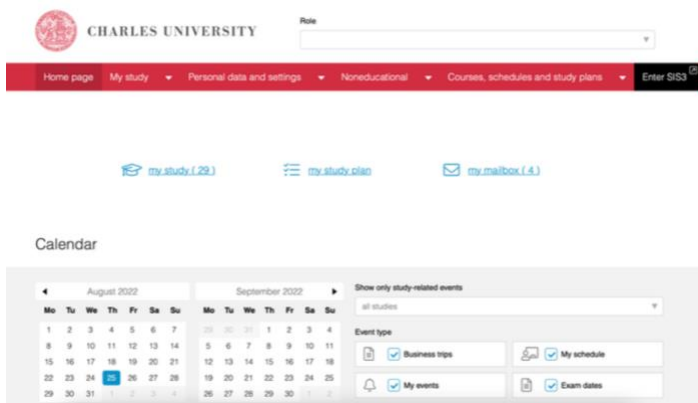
CHARLES UNIVERSITY

Role

Home page My study Personal data and settings Noneducational Courses, schedules and study plans Enter SIS3

my study ( 29 ) my study plan my mailbox ( 4 )

Calendar

◄ August 2022

| Mo | Tu | We | Th | Fr | Sa | Su |
|---|---|---|---|---|---|---|
| 1 | 2 | 3 | 4 | 5 | 6 | 7 |
| 8 | 9 | 10 | 11 | 12 | 13 | 14 |
| 15 | 16 | 17 | 18 | 19 | 20 | 21 |
| 22 | 23 | 24 | 25 | 26 | 27 | 28 |
| 29 | 30 | 31 | 1 | 2 | 3 | 4 |

September 2022 ►

| Mo | Tu | We | Th | Fr | Sa | Su |
|---|---|---|---|---|---|---|
| 29 | 30 | 31 | 1 | 2 | 3 | 4 |
| 5 | 6 | 7 | 8 | 9 | 10 | 11 |
| 12 | 13 | 14 | 15 | 16 | 17 | 18 |
| 19 | 20 | 21 | 22 | 23 | 24 | 25 |
| 26 | 27 | 28 | 29 | 30 | | |

Show only study-related events

all studies

Event type

Business trips

My schedule

My events

Exam dates